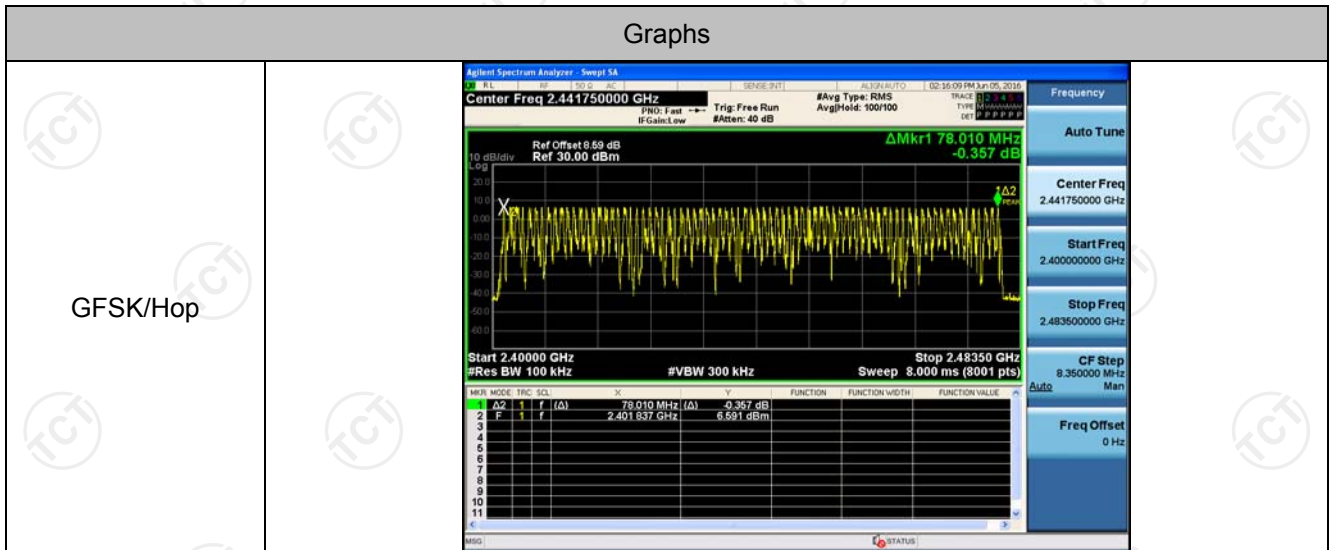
Graphs

GFSK/Hop

Agilent Spectrum Analyzer - Swept SA
RL RF 50 Ω AC SENSE:INT ALIGN AUTO 02:16:09 PM Jun 05, 2016
Center Freq 2.441750000 GHz
PNO: Fast IFGain:Low
Trig: Free Run #Atten: 40 dB
#Avg Type: RMS Avg|Hold: 100/100
TRACE 1 2 3 4 5 6 TYPE M DET P P P P P P

Ref Offset 8.59 dB
10 dB/div Ref 30.00 dBm
ΔMkr1 78.010 MHz
-0.357 dB

Log
20.0
10.0
0.00
-10.0
-20.0
-30.0
-40.0
-50.0
-60.0
X2
1Δ2 PEAK

Start 2.40000 GHz
#Res BW 100 kHz
#VBW 300 kHz
Stop 2.48350 GHz
Sweep 8.000 ms (8001 pts)

| MKR | MODE | TRC | SCL | X | | Y | FUNCTION | FUNCTION WIDTH | FUNCTION VALUE |
|---|---|---|---|---|---|---|---|---|---|
| 1 | Δ2 | 1 | f | (Δ) 78.010 MHz | (Δ) | -0.357 dB | | | |
| 2 | F | 1 | f | 2.401 837 GHz | | 6.591 dBm | | | |
| 3 | | | | | | | | | |
| 4 | | | | | | | | | |
| 5 | | | | | | | | | |
| 6 | | | | | | | | | |
| 7 | | | | | | | | | |
| 8 | | | | | | | | | |
| 9 | | | | | | | | | |
| 10 | | | | | | | | | |
| 11 | | | | | | | | | |

MSG
STATUS

Frequency
Auto Tune
Center Freq
2.441750000 GHz
Start Freq
2.400000000 GHz
Stop Freq
2.483500000 GHz
CF Step
8.350000 MHz
Auto Man
Freq Offset
0 Hz